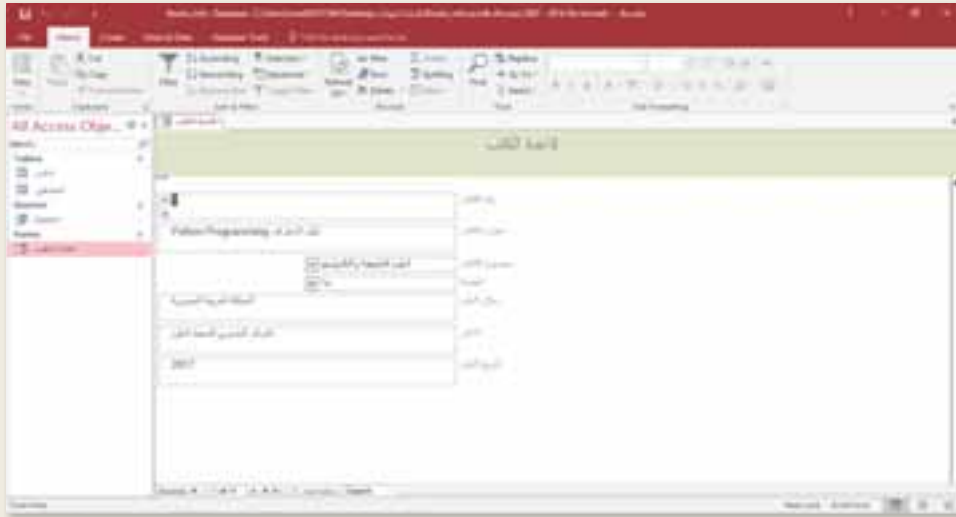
All Access Obje...

Tables

Queries

Forms

قائمة الكتب

Python Programming

2017

Ascending
Descending
Filter
Replace
Go To
Select
Find
Spelling
Refresh
New
Save
Delete
View
Paste
Cut
Copy
Format Painter